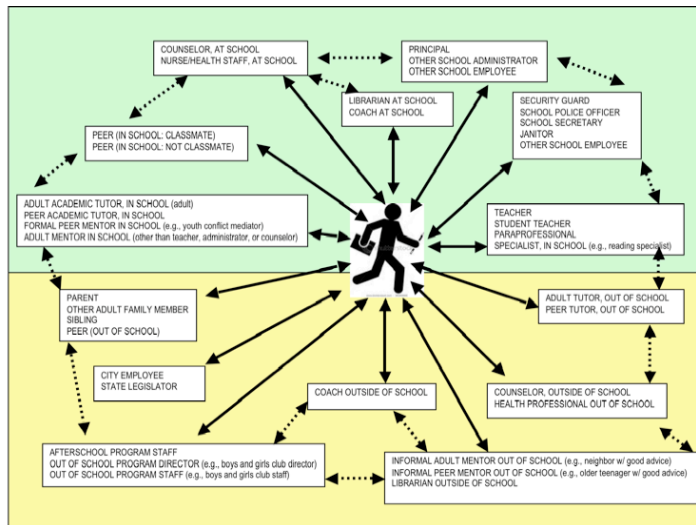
COUNSELOR, AT SCHOOL
NURSE/HEALTH STAFF, AT SCHOOL

PRINCIPAL
OTHER SCHOOL ADMINISTRATOR
OTHER SCHOOL EMPLOYEE

LIBRARIAN AT SCHOOL
COACH AT SCHOOL

SECURITY GUARD
SCHOOL POLICE OFFICER
SCHOOL SECRETARY
JANITOR
OTHER SCHOOL EMPLOYEE

PEER (IN SCHOOL: CLASSMATE)
PEER (IN SCHOOL: NOT CLASSMATE)

ADULT ACADEMIC TUTOR, IN SCHOOL (adult)
PEER ACADEMIC TUTOR, IN SCHOOL
FORMAL PEER MENTOR IN SCHOOL (e.g., youth conflict mediator)
ADULT MENTOR IN SCHOOL (other than teacher, administrator, or counselor)

TEACHER
STUDENT TEACHER
PARAPROFESSIONAL
SPECIALIST, IN SCHOOL (e.g., reading specialist)

PARENT
OTHER ADULT FAMILY MEMBER
SIBLING
PEER (OUT OF SCHOOL)

ADULT TUTOR, OUT OF SCHOOL
PEER TUTOR, OUT OF SCHOOL

CITY EMPLOYEE
STATE LEGISLATOR

COACH OUTSIDE OF SCHOOL

COUNSELOR, OUTSIDE OF SCHOOL
HEALTH PROFESSIONAL OUT OF SCHOOL

AFTERSCHOOL PROGRAM STAFF
OUT OF SCHOOL PROGRAM DIRECTOR (e.g., boys and girls club director)
OUT OF SCHOOL PROGRAM STAFF (e.g., boys and girls club staff)

INFORMAL ADULT MENTOR OUT OF SCHOOL (e.g., neighbor w/ good advice)
INFORMAL PEER MENTOR OUT OF SCHOOL (e.g., older teenager w/ good advice)
LIBRARIAN OUTSIDE OF SCHOOL